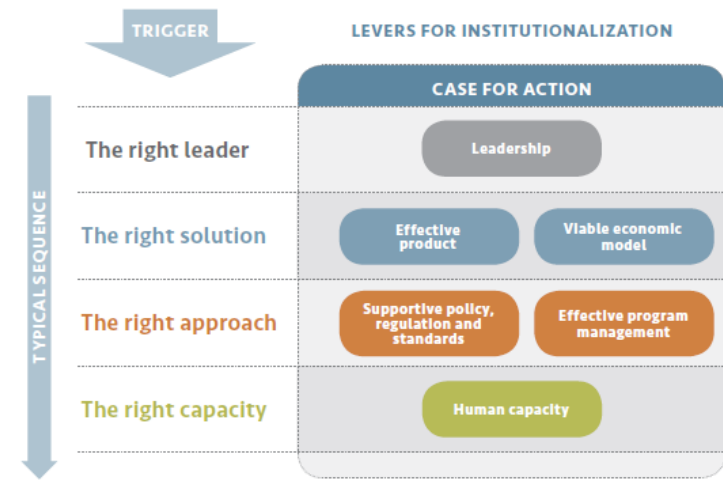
TRIGGER

LEVERS FOR INSTITUTIONALIZATION

TYPICAL SEQUENCE

CASE FOR ACTION

The right leader

Leadership

The right solution

Effective product

Viable economic model

The right approach

Supportive policy, regulation and standards

Effective program management

The right capacity

Human capacity